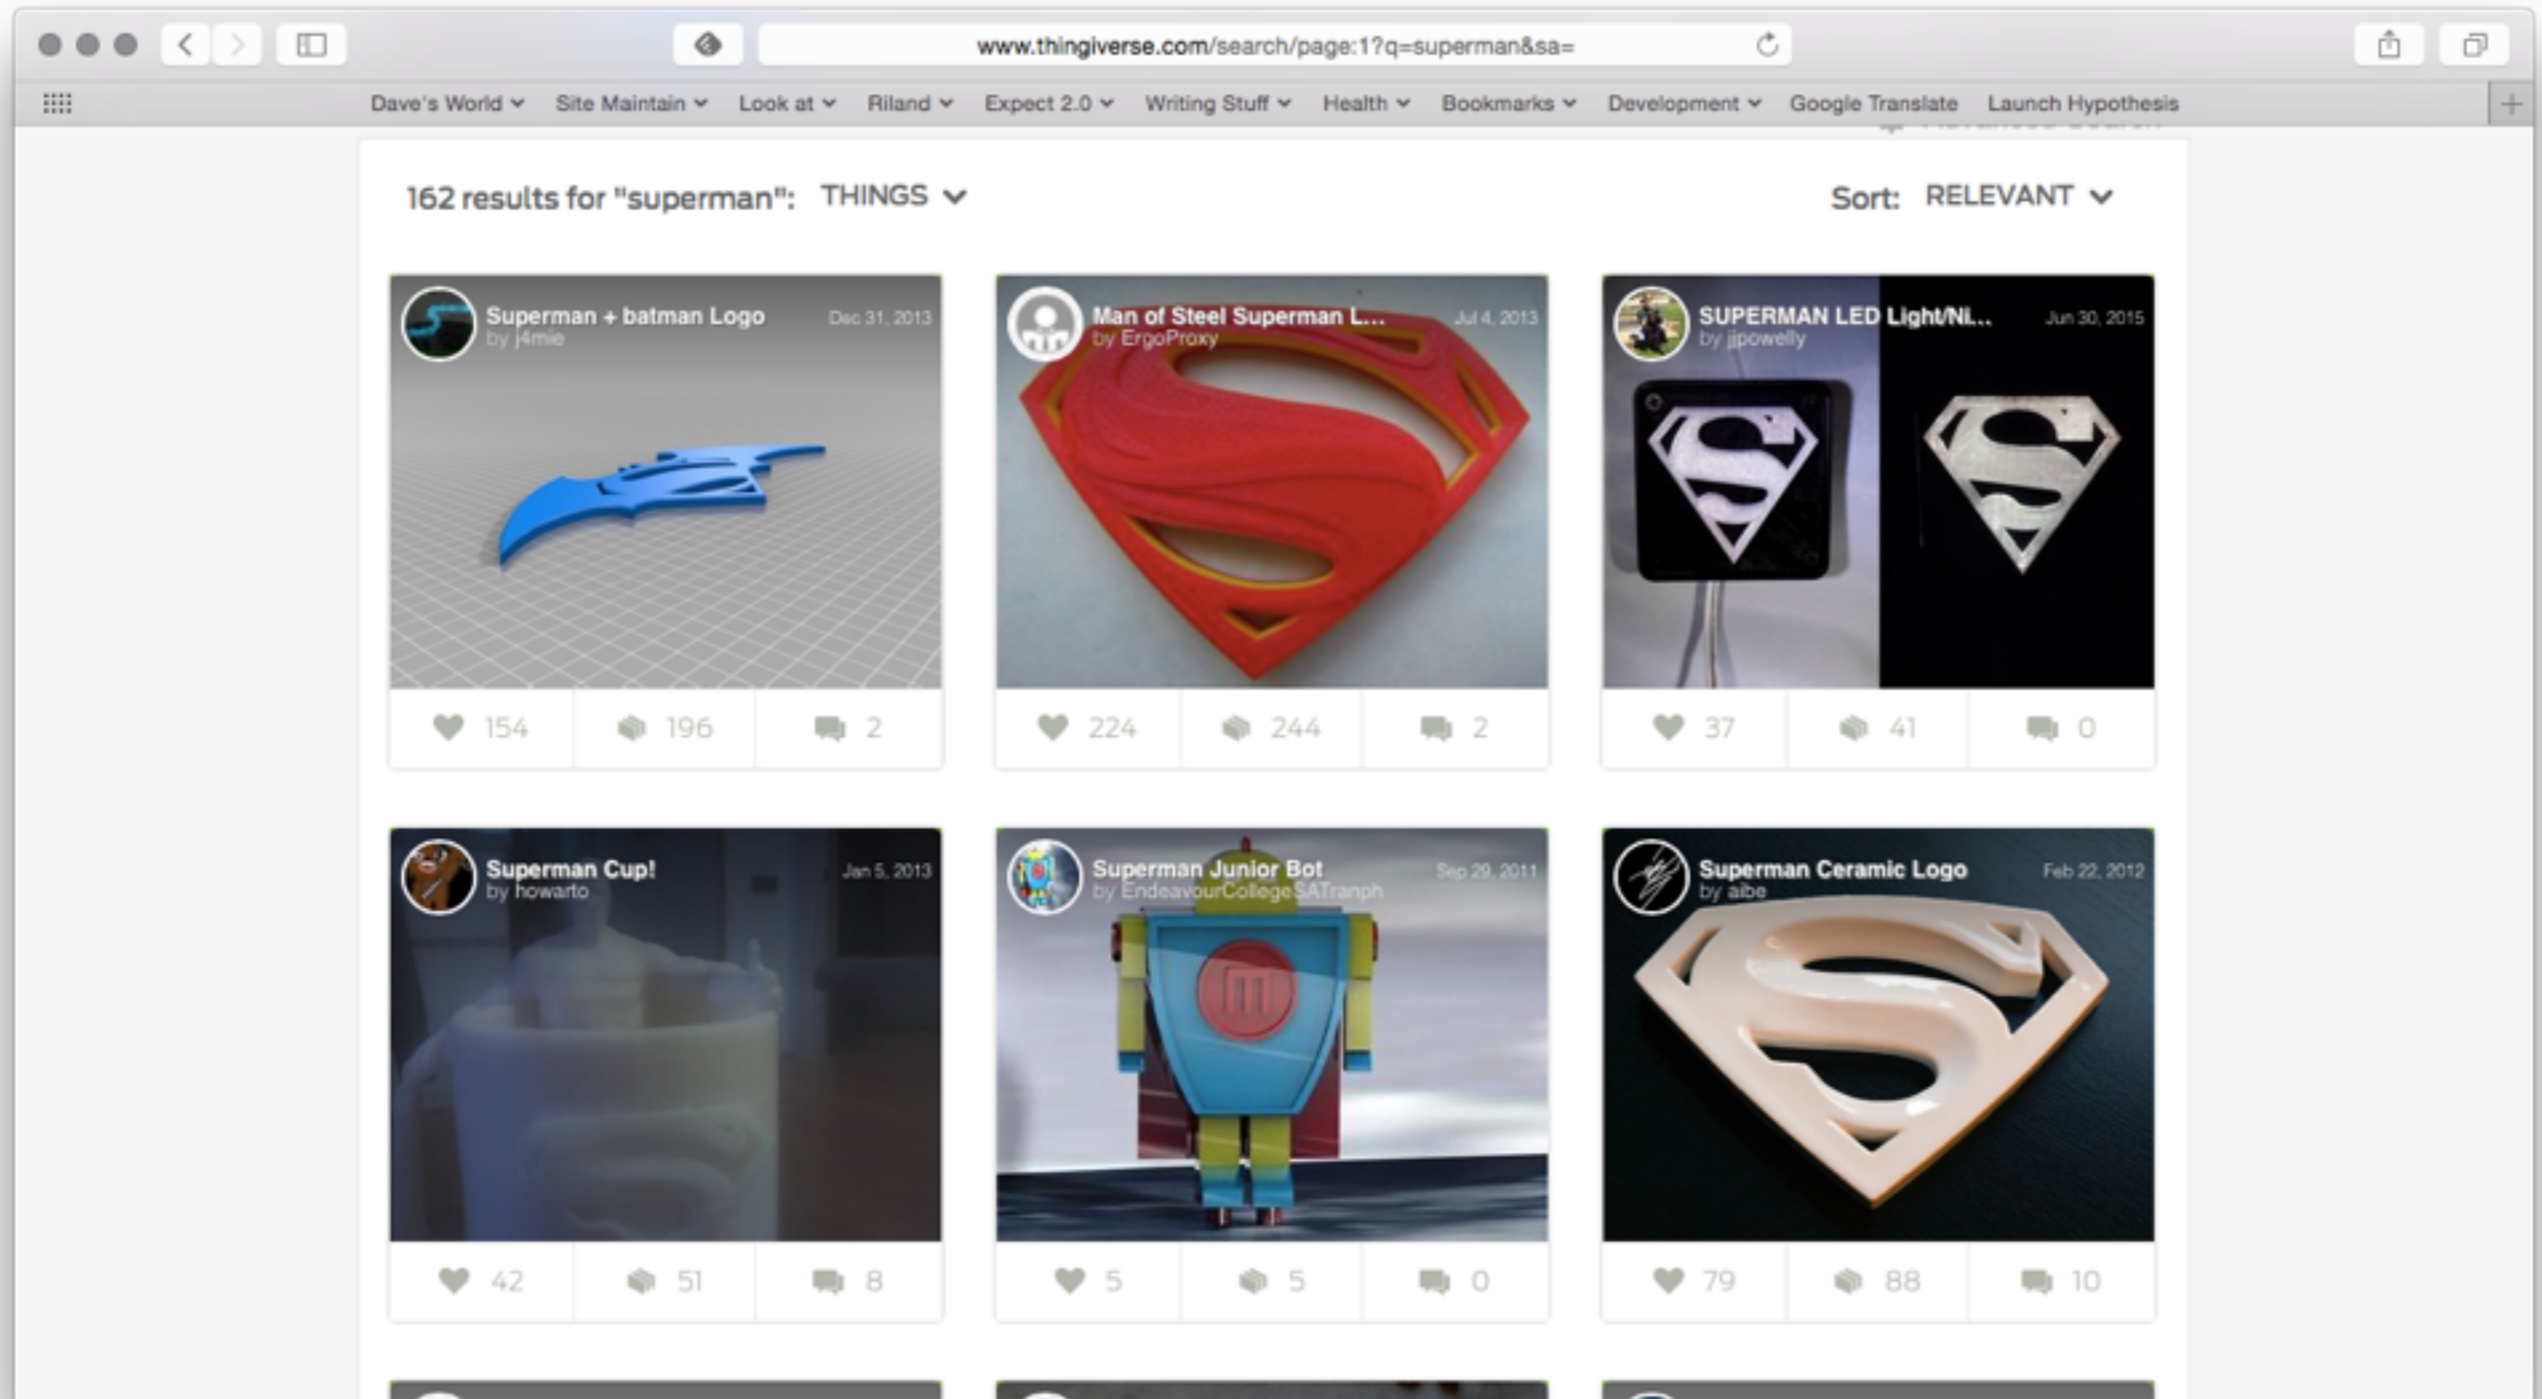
www.thingiverse.com/search/page:1?q=superman&sa=

Dave's World Site Maintain Look at Riland Expect 2.0 Writing Stuff Health Bookmarks Development Google Translate Launch Hypothesis

162 results for "superman": THINGS

Sort: RELEVANT

Superman + batman Logo
by j4mie
Dec 31, 2013
154 196 2

Man of Steel Superman L...
by ErgoProxy
Jul 4, 2013
224 244 2

SUPERMAN LED Light/Ni...
by jjpowelly
Jun 30, 2015
37 41 0

Superman Cup!
by howarto
Jan 5, 2013
42 51 8

Superman Junior Bot
by EndeavourCollegeSATranph
Sep 29, 2011
5 5 0

Superman Ceramic Logo
by aibe
Feb 22, 2012
79 88 10